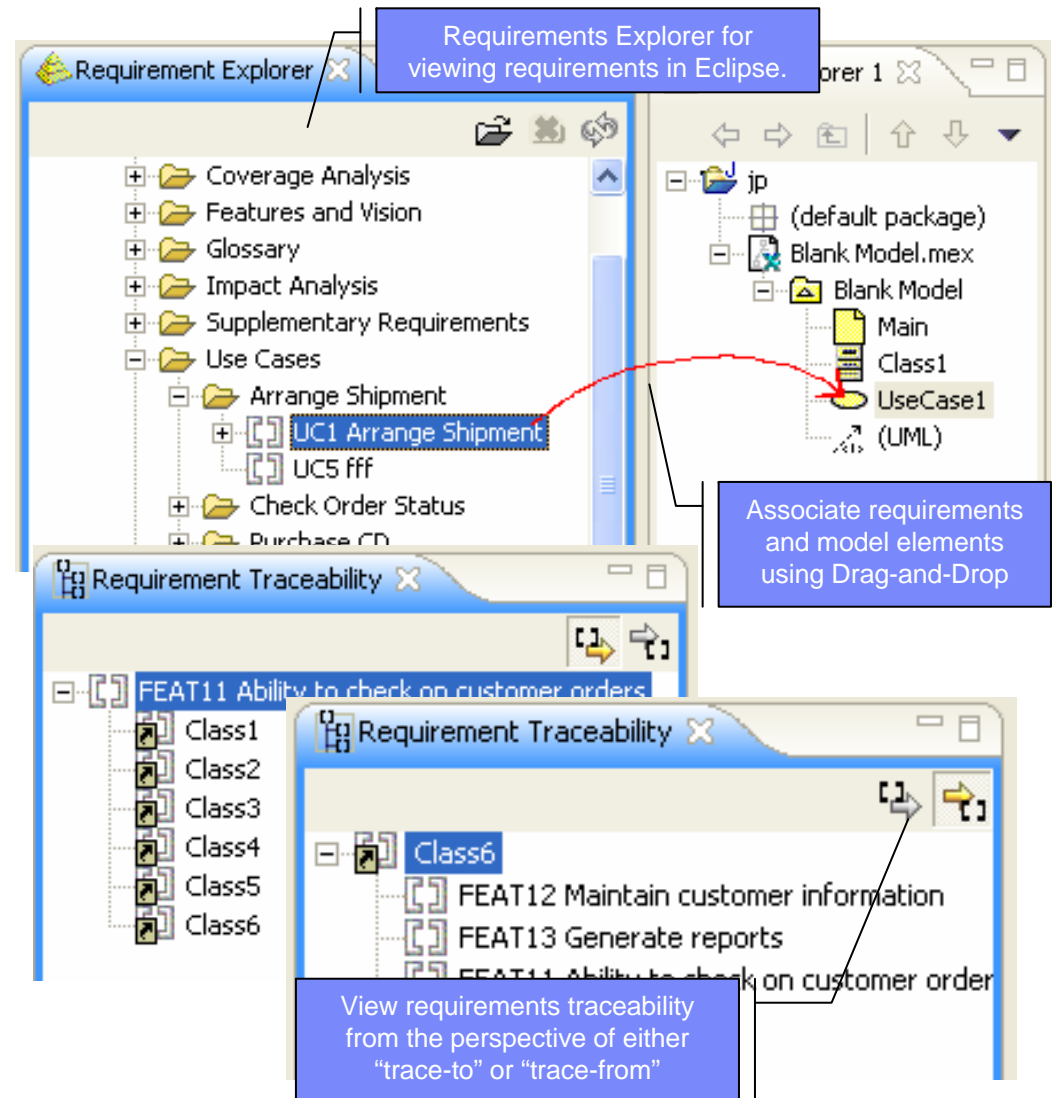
Requirements Explorer for viewing requirements in Eclipse.

Requirement Explorer

Coverage Analysis
Features and Vision
Glossary
Impact Analysis
Supplementary Requirements
Use Cases
Arrange Shipment
UC1 Arrange Shipment
UC5 fff
Check Order Status
Purchase CD

lorer 1

jp
(default package)
Blank Model.mex
Blank Model
Main
Class1
UseCase1
(UML)

Associate requirements and model elements using Drag-and-Drop

Requirement Traceability

FEAT11 Ability to check on customer orders
Class1
Class2
Class3
Class4
Class5
Class6

Requirement Traceability

Class6
FEAT12 Maintain customer information
FEAT13 Generate reports
FEAT11 Ability to check on customer order

View requirements traceability from the perspective of either “trace-to” or “trace-from”